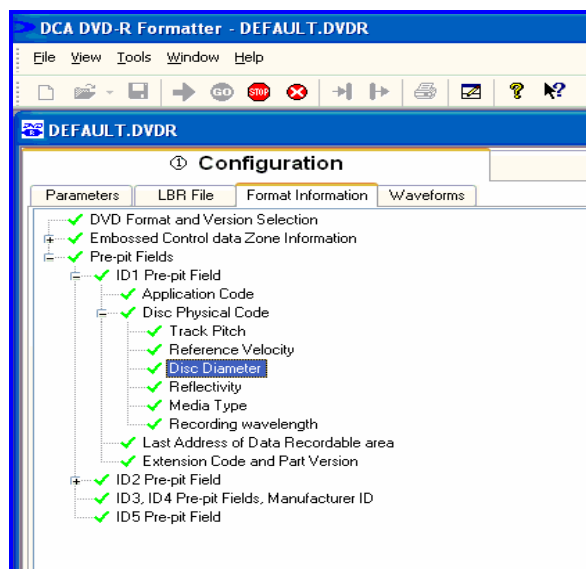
DCA DVD-R Formatter - DEFAULT.DVDR

File View Tools Window Help

GO STOP

DEFAULT.DVDR

① Configuration

Parameters | LBR File | Format Information | Waveforms

DVD Format and Version Selection
Embossed Control data Zone Information
Pre-pit Fields
ID1 Pre-pit Field
Application Code
Disc Physical Code
Track Pitch
Reference Velocity
Disc Diameter
Reflectivity
Media Type
Recording wavelength
Last Address of Data Recordable area
Extension Code and Part Version
ID2 Pre-pit Field
ID3, ID4 Pre-pit Fields, Manufacturer ID
ID5 Pre-pit Field